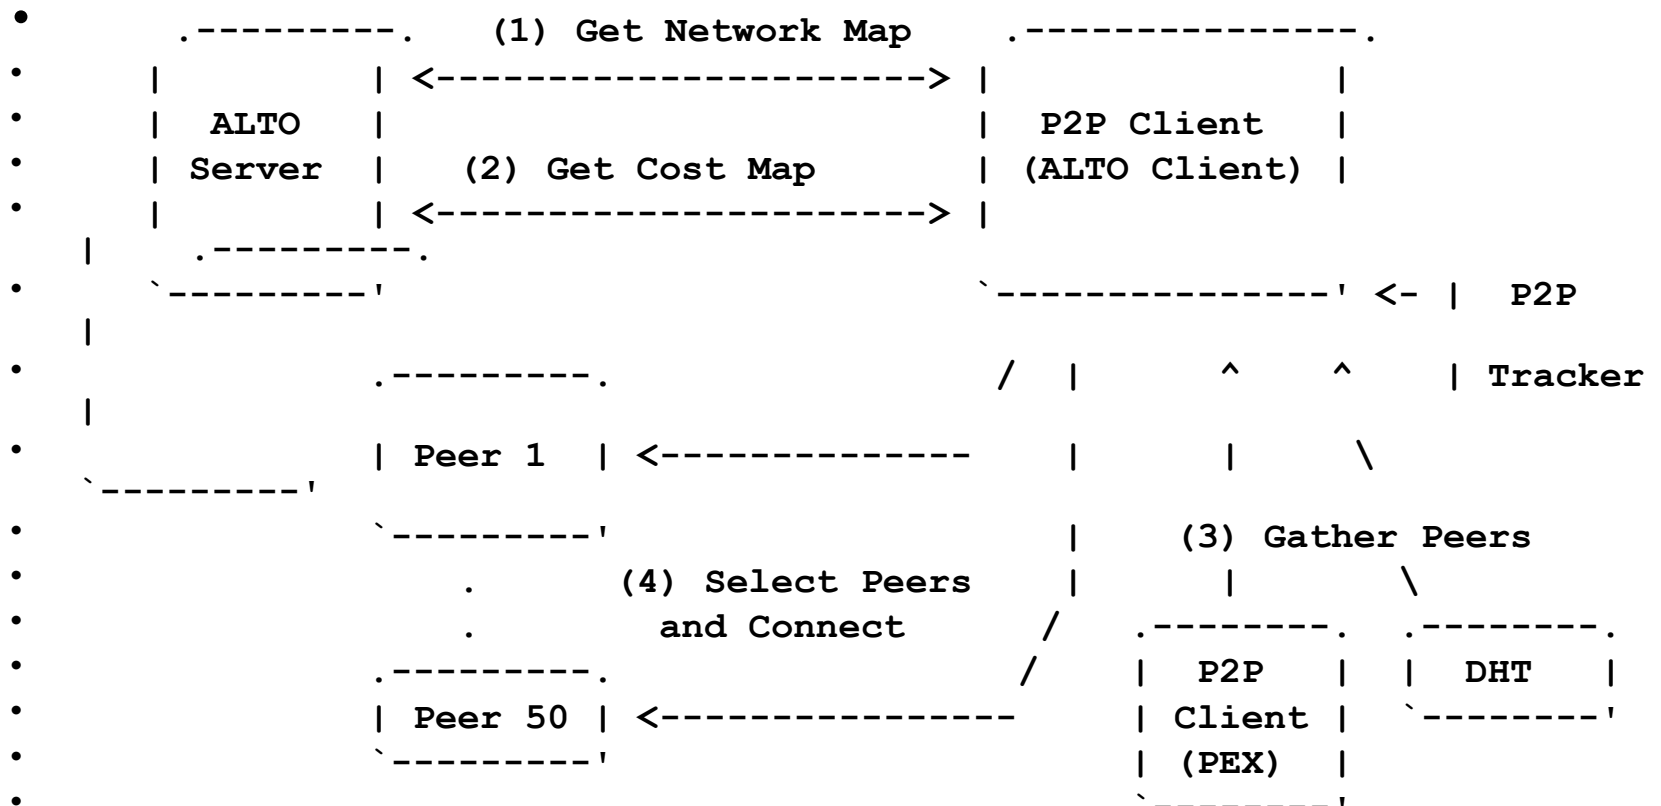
• .---------. (1) Get Network Map .---------------.
• | | <---------------------> | |
• | ALTO | | P2P Client |
• | Server | (2) Get Cost Map | (ALTO Client) |
• | | <---------------------> |
| .---------.
• `---------' `---------------' <- | P2P
|
• .---------. / | ^ ^ | Tracker
|
• | Peer 1 | <-------------- | | \
`---------'
• `---------' | (3) Gather Peers
• . (4) Select Peers | | \
• . and Connect / .--------. .--------.
• .---------. / | P2P | | DHT |
• | Peer 50 | <---------------- | Client | `--------'
• `---------' | (PEX) |
• `--------'